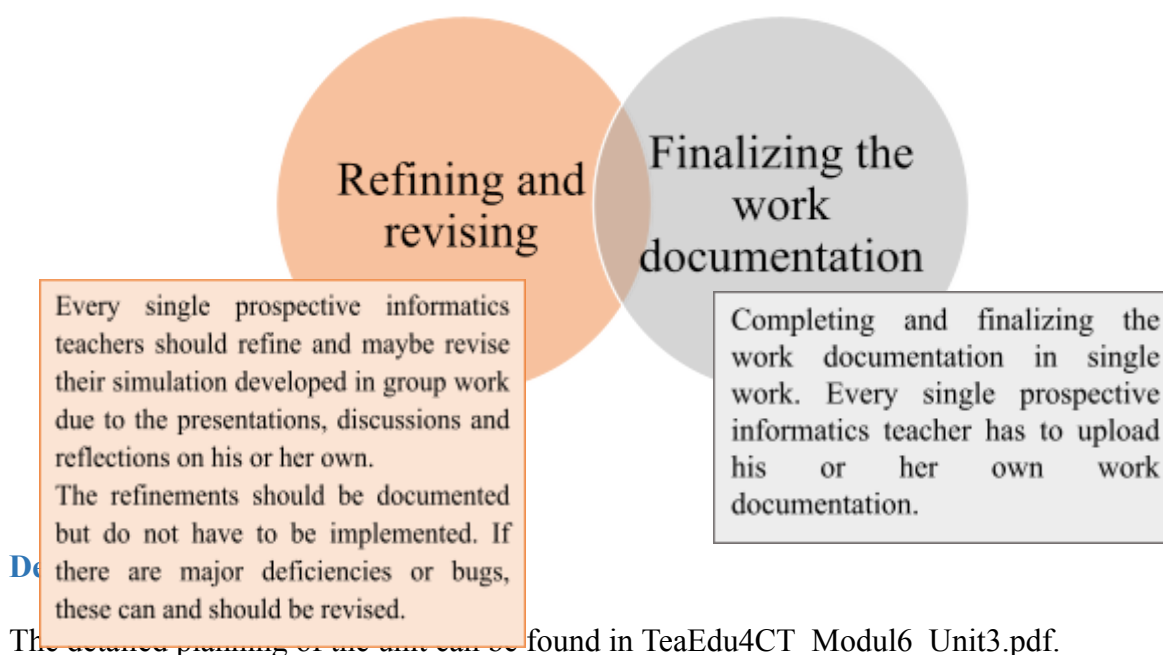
Refining and revising

Finalizing the work documentation

Every single prospective informatics teachers should refine and maybe revise their simulation developed in group work due to the presentations, discussions and reflections on his or her own.
The refinements should be documented but do not have to be implemented. If there are major deficiencies or bugs, these can and should be revised.

Completing and finalizing the work documentation in single work. Every single prospective informatics teacher has to upload his or her own work documentation.

De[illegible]

Th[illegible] found in TeaEdu4CT_Modul6_Unit3.pdf.